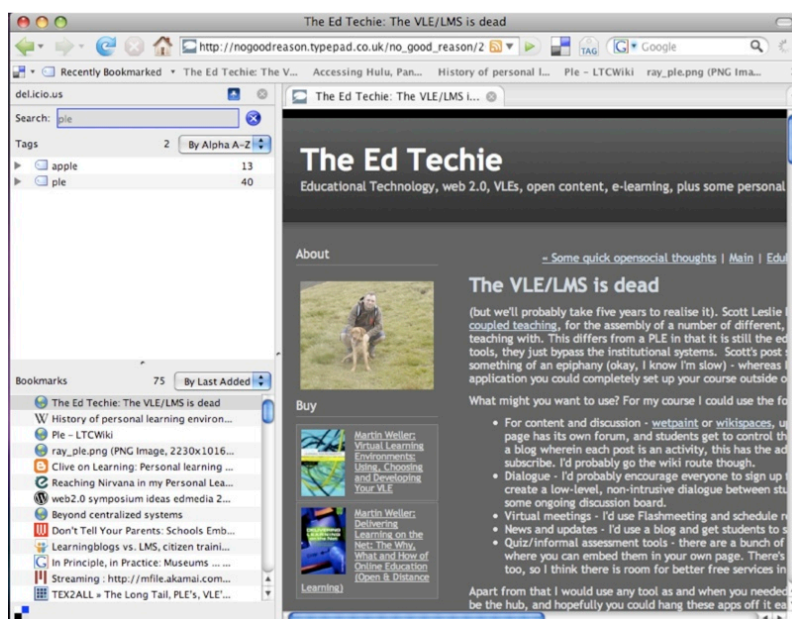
The Ed Techie: The VLE/LMS is dead

http://nogoodreason.typepad.co.uk/no_good_reason/2

Google

Recently Bookmarked ▾ The Ed Techie: The V... Accessing Hulu, Pan... History of personal l... Ple – LTCWiki ray_ple.png (PNG Ima...

del.icio.us

Search: ple

Tags 2 By Alpha A~Z

apple 13
ple 40

Bookmarks 75 By Last Added

The Ed Techie: The VLE/LMS is dead
History of personal learning environ...
Ple – LTCWiki
ray_ple.png (PNG Image, 2230x1016...
Clive on Learning: Personal learning ...
Reaching Nirvana in my Personal Lea...
web2.0 symposium ideas edmedia 2...
Beyond centralized systems
Don't Tell Your Parents: Schools Emb...
Learningblogs vs. LMS, citizen traini...
In Principle, in Practice: Museums ...
Streaming : http://mfile.akamai.com...
TEX2ALL » The Long Tail, PLE's, VLE'...

The Ed Techie: The VLE/LMS i...

The Ed Techie

Educational Technology, web 2.0, VLEs, open content, e-learning, plus some personal

About

Buy

Martin Weller: Virtual Learning Environments: Using, Choosing and Developing Your VLE

Martin Weller: Delivering Learning on the Net: The Why, What and How of Online Education (Open & Distance Learning)

« Some quick opensocial thoughts | Main | Edu

The VLE/LMS is dead

(but we'll probably take five years to realise it). Scott Leslie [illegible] coupled teaching, for the assembly of a number of different, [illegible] teaching with. This differs from a PLE in that it is still the ed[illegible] tools, they just bypass the institutional systems. Scott's post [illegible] something of an epiphany (okay, I know I'm slow) - whereas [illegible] application you could completely set up your course outside o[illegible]

What might you want to use? For my course I could use the fo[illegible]

• For content and discussion - wetpaint or wikispaces, u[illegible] page has its own forum, and students get to control th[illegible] a blog wherein each post is an activity, this has the ad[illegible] subscribe. I'd probably go the wiki route though.
• Dialogue - I'd probably encourage everyone to sign up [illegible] create a low-level, non-intrusive dialogue between stu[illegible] some ongoing discussion board.
• Virtual meetings - I'd use Flashmeeting and schedule n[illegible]
• News and updates - I'd use a blog and get students to s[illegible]
• Quiz/informal assessment tools - there are a bunch of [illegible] where you can embed them in your own page. There's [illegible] too, so I think there is room for better free services in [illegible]

Apart from that I would use any tool as and when you needed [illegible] be the hub, and hopefully you could hang these apps off it ea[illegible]